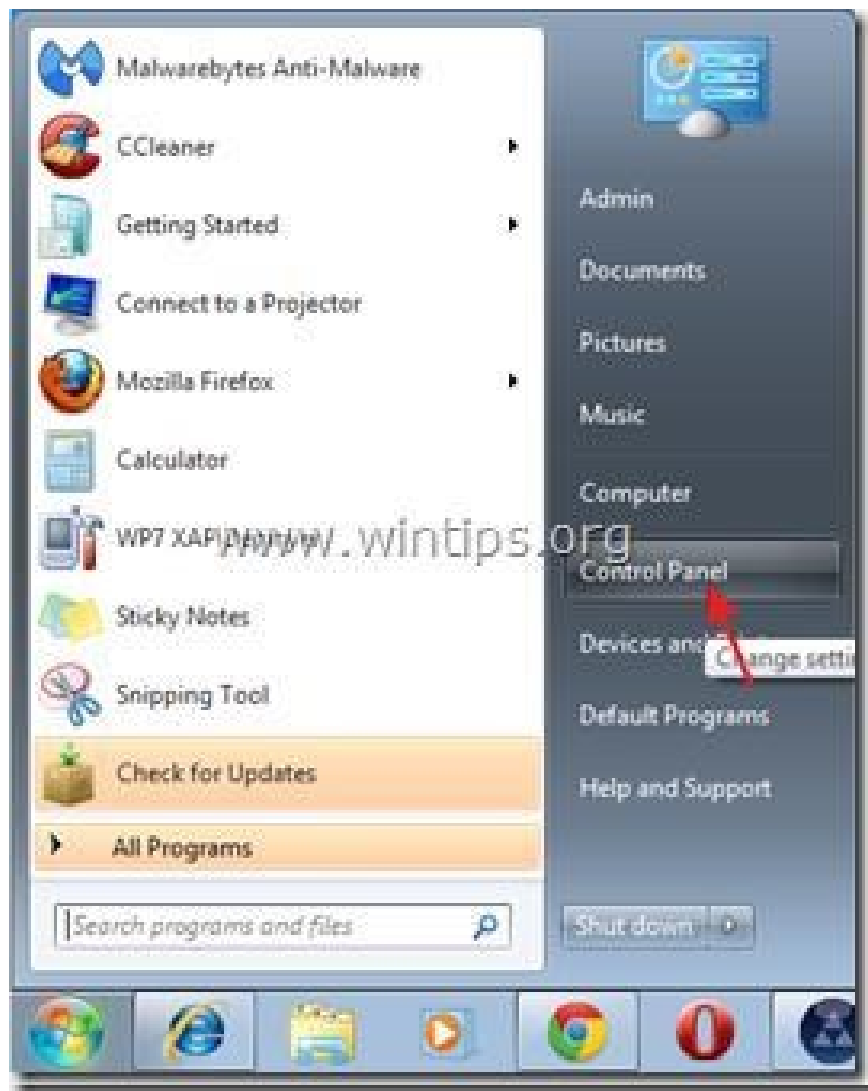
Malwarebytes Anti-Malware

CCleaner

Getting Started

Connect to a Projector

Mozilla Firefox

Calculator

WP7 XAP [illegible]

www.wintips.org

Sticky Notes

Snipping Tool

Check for Updates

All Programs

Search programs and files

Admin

Documents

Pictures

Music

Computer

Control Panel

Devices and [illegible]

Change setti

Default Programs

Help and Support

Shut down